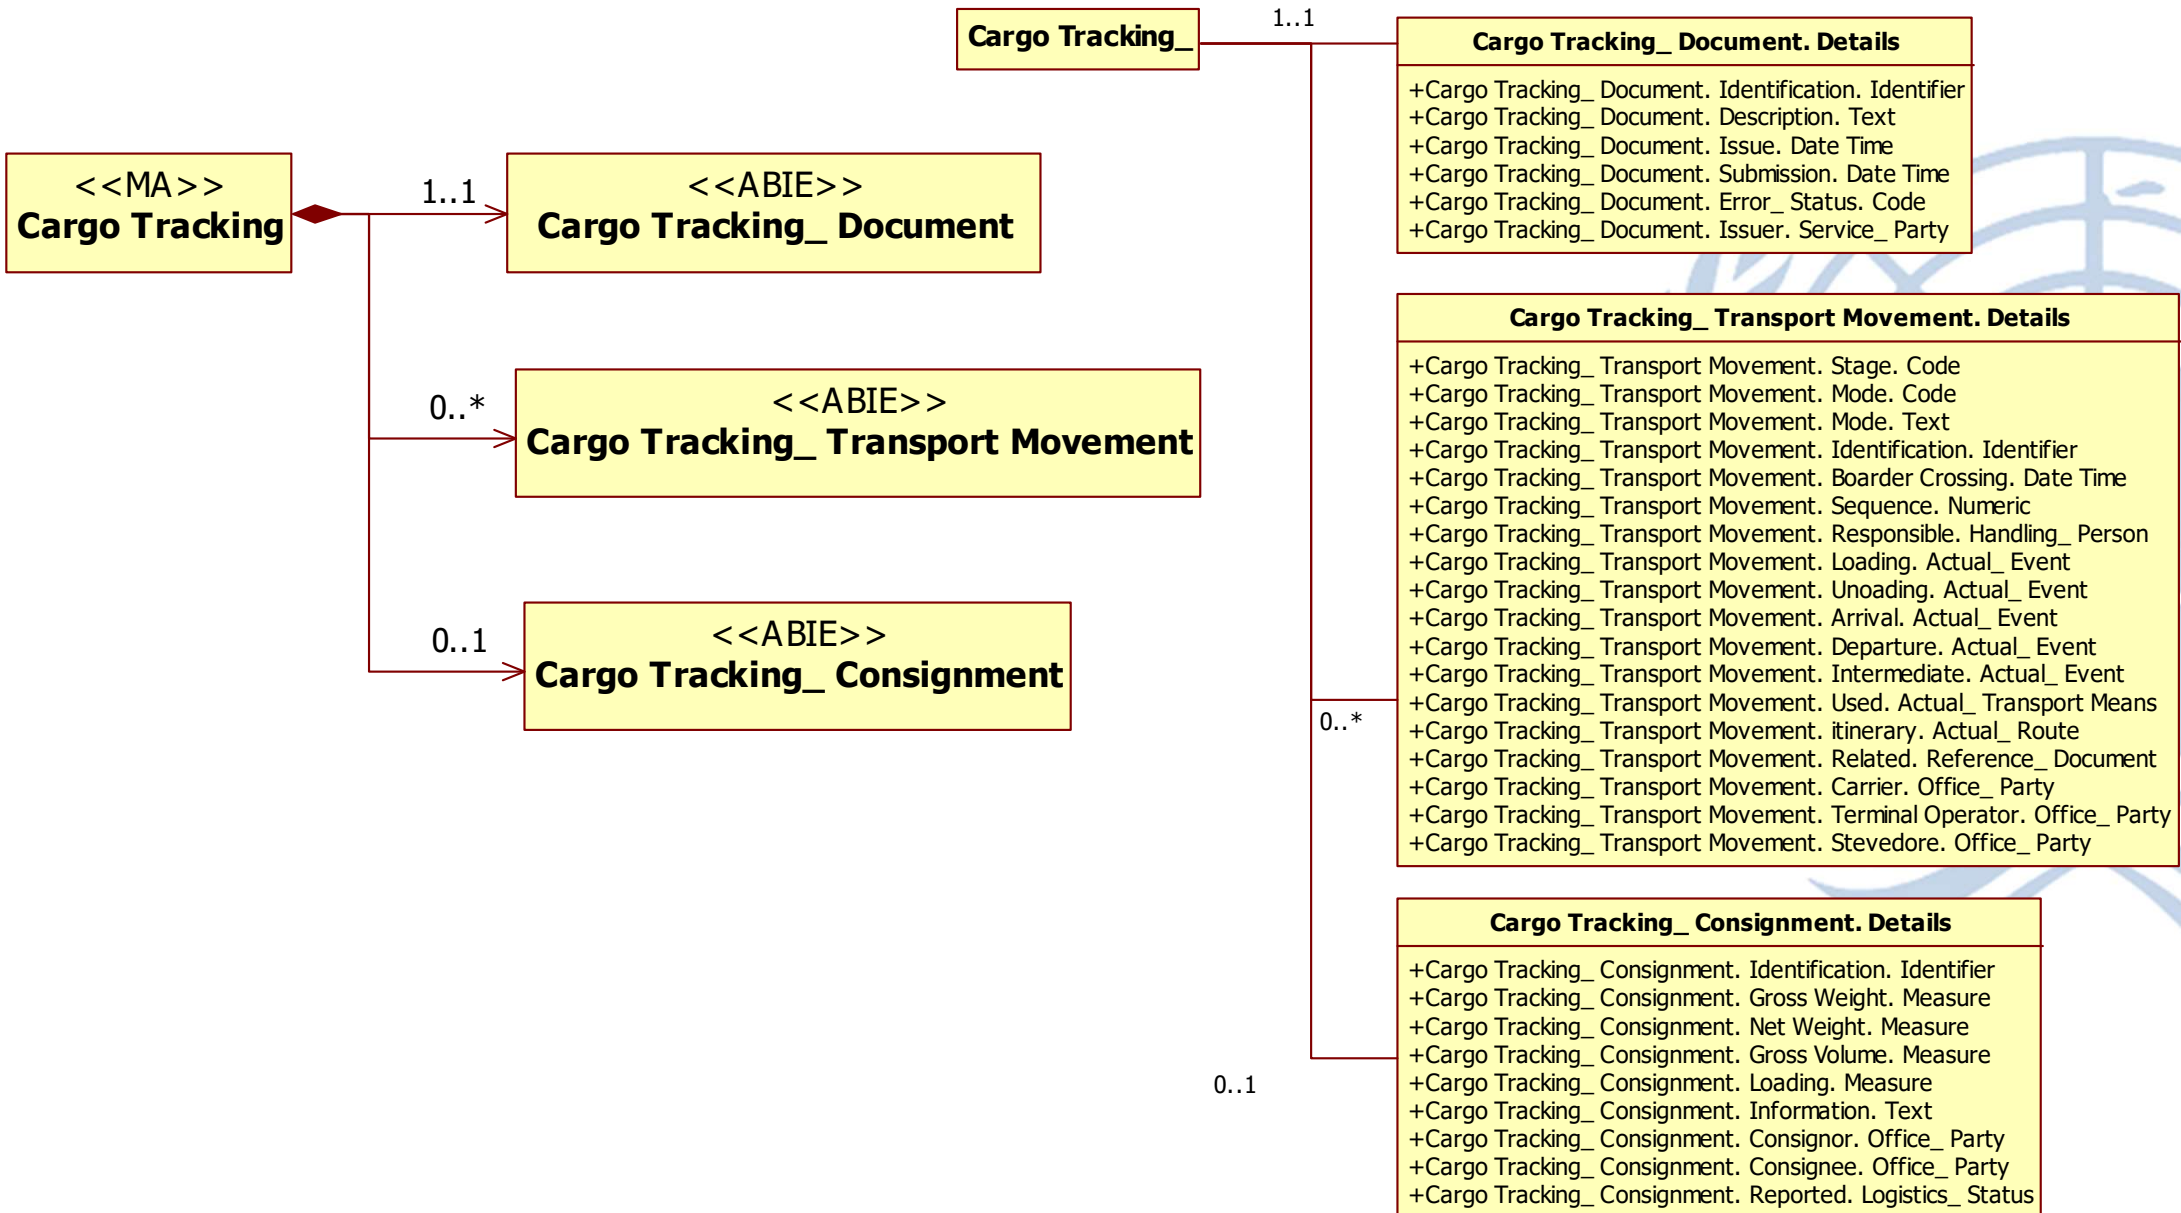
Cargo Tracking_

1..1

Cargo Tracking_ Document. Details

+Cargo Tracking_ Document. Identification. Identifier
+Cargo Tracking_ Document. Description. Text
+Cargo Tracking_ Document. Issue. Date Time
+Cargo Tracking_ Document. Submission. Date Time
+Cargo Tracking_ Document. Error_ Status. Code
+Cargo Tracking_ Document. Issuer. Service_ Party

<<MA>>
Cargo Tracking

1..1

<<ABIE>>
Cargo Tracking_ Document

0..*

<<ABIE>>
Cargo Tracking_ Transport Movement

0..1

<<ABIE>>
Cargo Tracking_ Consignment

Cargo Tracking_ Transport Movement. Details

+Cargo Tracking_ Transport Movement. Stage. Code
+Cargo Tracking_ Transport Movement. Mode. Code
+Cargo Tracking_ Transport Movement. Mode. Text
+Cargo Tracking_ Transport Movement. Identification. Identifier
+Cargo Tracking_ Transport Movement. Boarder Crossing. Date Time
+Cargo Tracking_ Transport Movement. Sequence. Numeric
+Cargo Tracking_ Transport Movement. Responsible. Handling_ Person
+Cargo Tracking_ Transport Movement. Loading. Actual_ Event
+Cargo Tracking_ Transport Movement. Unoading. Actual_ Event
+Cargo Tracking_ Transport Movement. Arrival. Actual_ Event
+Cargo Tracking_ Transport Movement. Departure. Actual_ Event
+Cargo Tracking_ Transport Movement. Intermediate. Actual_ Event
+Cargo Tracking_ Transport Movement. Used. Actual_ Transport Means
+Cargo Tracking_ Transport Movement. itinerary. Actual_ Route
+Cargo Tracking_ Transport Movement. Related. Reference_ Document
+Cargo Tracking_ Transport Movement. Carrier. Office_ Party
+Cargo Tracking_ Transport Movement. Terminal Operator. Office_ Party
+Cargo Tracking_ Transport Movement. Stevedore. Office_ Party

0..*

Cargo Tracking_ Consignment. Details

+Cargo Tracking_ Consignment. Identification. Identifier
+Cargo Tracking_ Consignment. Gross Weight. Measure
+Cargo Tracking_ Consignment. Net Weight. Measure
+Cargo Tracking_ Consignment. Gross Volume. Measure
+Cargo Tracking_ Consignment. Loading. Measure
+Cargo Tracking_ Consignment. Information. Text
+Cargo Tracking_ Consignment. Consignor. Office_ Party
+Cargo Tracking_ Consignment. Consignee. Office_ Party
+Cargo Tracking_ Consignment. Reported. Logistics_ Status

0..1